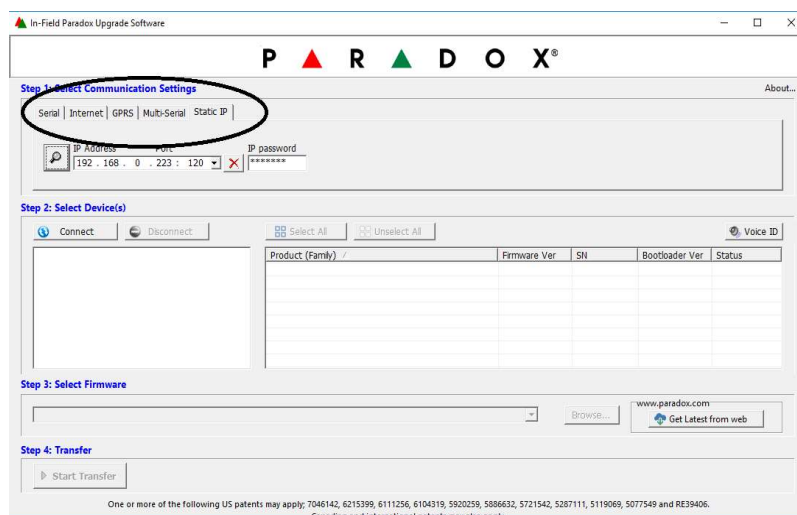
In-Field Paradox Upgrade Software

PARADOX®

Step 1: Select Communication Settings

About...

Serial | Internet | GPRS | Multi-Serial | Static IP

IP Address 192 . 168 . 0 . 223

Port : 120

IP password *******

Step 2: Select Device(s)

Connect

Disconnect

Select All

Unselect All

Voice ID

| Product (Family) | Firmware Ver | SN | Bootloader Ver | Status |
|---|---|---|---|---|

Step 3: Select Firmware

Browse...

www.paradox.com

Get Latest from web

Step 4: Transfer

Start Transfer

One or more of the following US patents may apply: 7046142, 6215399, 6111256, 6104319, 5920259, 5886632, 5721542, 5287111, 5119069, 5077549 and RE39406.

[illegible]